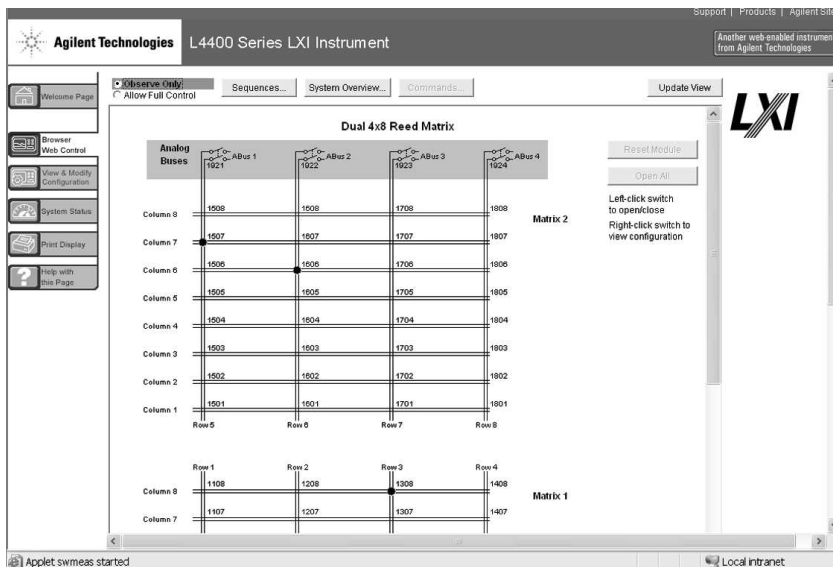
Support | Products | Agilent Site

Agilent Technologies L4400 Series LXI Instrument

Another web-enabled instrument from Agilent Technologies

Welcome Page

Browser Web Control

View & Modify Configuration

System Status

Print Display

Help with this Page

Observe Only
Allow Full Control

Sequences... System Overview... Commands... Update View

LXI

Dual 4x8 Reed Matrix

Analog Buses

ABus 1 1921
ABus 2 1922
ABus 3 1923
ABus 4 1924

Reset Module

Open All

Left-click switch to open/close

Right-click switch to view configuration

Matrix 2

Column 8 1508 1608 1708 1808
Column 7 1507 1607 1707 1807
Column 6 1506 1606 1706 1806
Column 5 1505 1605 1705 1805
Column 4 1504 1604 1704 1804
Column 3 1503 1603 1703 1803
Column 2 1502 1602 1702 1802
Column 1 1501 1601 1701 1801

Row 5 Row 6 Row 7 Row 8

Row 1 Row 2 Row 3 Row 4

Matrix 1

Column 8 1108 1208 1308 1408
Column 7 1107 1207 1307 1407

Applet swmeas started

Local intranet